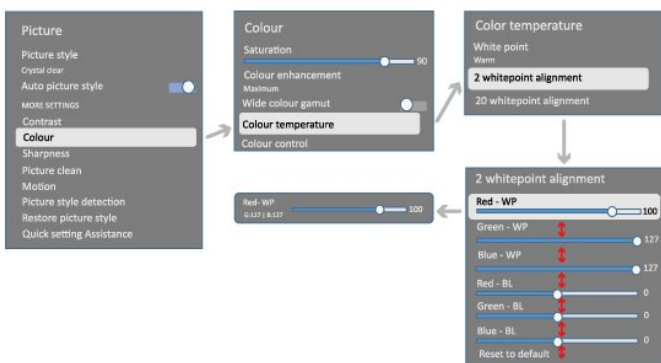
Picture
Picture style
Crystal clear
Auto picture style
MORE SETTINGS
Contrast
Colour
Sharpness
Picture clean
Motion
Picture style detection
Restore picture style
Quick setting Assistance

Colour
Saturation
90
Colour enhancement
Maximum
Wide colour gamut
Colour temperature
Colour control

Color temperature
White point
Warm
2 whitepoint alignment
20 whitepoint alignment

Red- WP
G:127 | B:127
100

2 whitepoint alignment
Red - WP
100
Green - WP
127
Blue - WP
127
Red - BL
0
Green - BL
0
Blue - BL
0
Reset to default